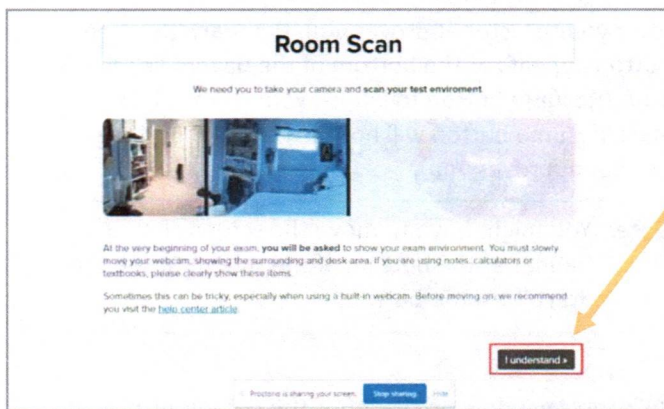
Room Scan

We need you to take your camera and scan your test enviroment

At the very beginning of your exam, you will be asked to show your exam environment. You must slowly move your webcam, showing the surrounding and desk area. If you are using notes, calculators or textbooks, please clearly show these items.

Sometimes this can be tricky, especially when using a built-in webcam. Before moving on, we recommend you visit the help center article.

I understand »

Proctorio is sharing your screen. Stop sharing Hide